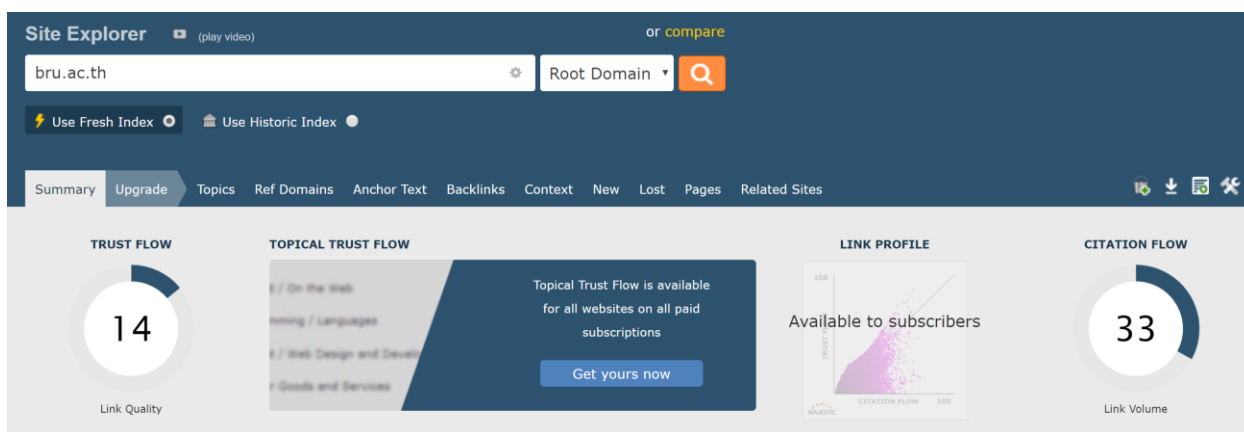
Site Explorer (play video)

or compare

bru.ac.th

Root Domain

Use Fresh Index

Use Historic Index

Summary Upgrade Topics Ref Domains Anchor Text Backlinks Context New Lost Pages Related Sites

TRUST FLOW

14

Link Quality

TOPICAL TRUST FLOW

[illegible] / On the Web
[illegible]mming / Languages
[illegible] / Web Design and Develo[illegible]
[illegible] Goods and Services

Topical Trust Flow is available for all websites on all paid subscriptions

Get yours now

LINK PROFILE

100

TRUST

CITATION FLOW

100

MAJESTIC

Available to subscribers

CITATION FLOW

33

Link Volume